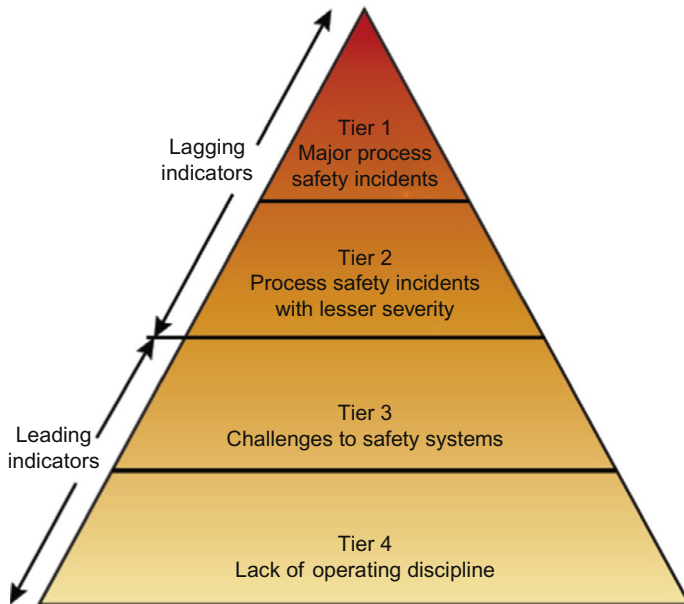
Lagging indicators

Tier 1
Major process safety incidents

Tier 2
Process safety incidents with lesser severity

Leading indicators

Tier 3
Challenges to safety systems

Tier 4
Lack of operating discipline